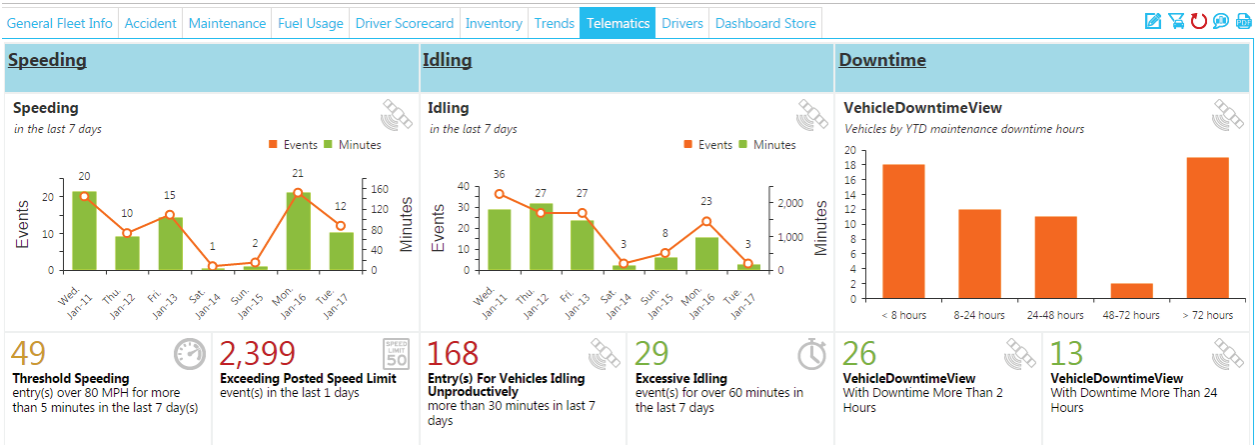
General Fleet Info | Accident | Maintenance | Fuel Usage | Driver Scorecard | Inventory | Trends | Telematics | Drivers | Dashboard Store

Speeding

Speeding
in the last 7 days

Events Minutes

Events
20
10
0

Minutes
160
120
80
40
0

20 10 15 1 2 21 12

Wed. Jan-11
Thu. Jan-12
Fri. Jan-13
Sat. Jan-14
Sun. Jan-15
Mon. Jan-16
Tue. Jan-17

Idling

Idling
in the last 7 days

Events Minutes

Events
40
30
20
10
0

Minutes
2,000
1,000
0

36 27 27 3 8 23 3

Wed. Jan-11
Thu. Jan-12
Fri. Jan-13
Sat. Jan-14
Sun. Jan-15
Mon. Jan-16
Tue. Jan-17

Downtime

VehicleDowntimeView
Vehicles by YTD maintenance downtime hours

20
18
16
14
12
10
8
6
4
2
0

< 8 hours
8-24 hours
24-48 hours
48-72 hours
> 72 hours

49
Threshold Speeding
entry(s) over 80 MPH for more than 5 minutes in the last 7 day(s)

2,399
SPEED LIMIT 50
Exceeding Posted Speed Limit
event(s) in the last 1 days

168
Entry(s) For Vehicles Idling Unproductively
more than 30 minutes in last 7 days

29
Excessive Idling
event(s) for over 60 minutes in the last 7 days

26
VehicleDowntimeView
With Downtime More Than 2 Hours

13
VehicleDowntimeView
With Downtime More Than 24 Hours